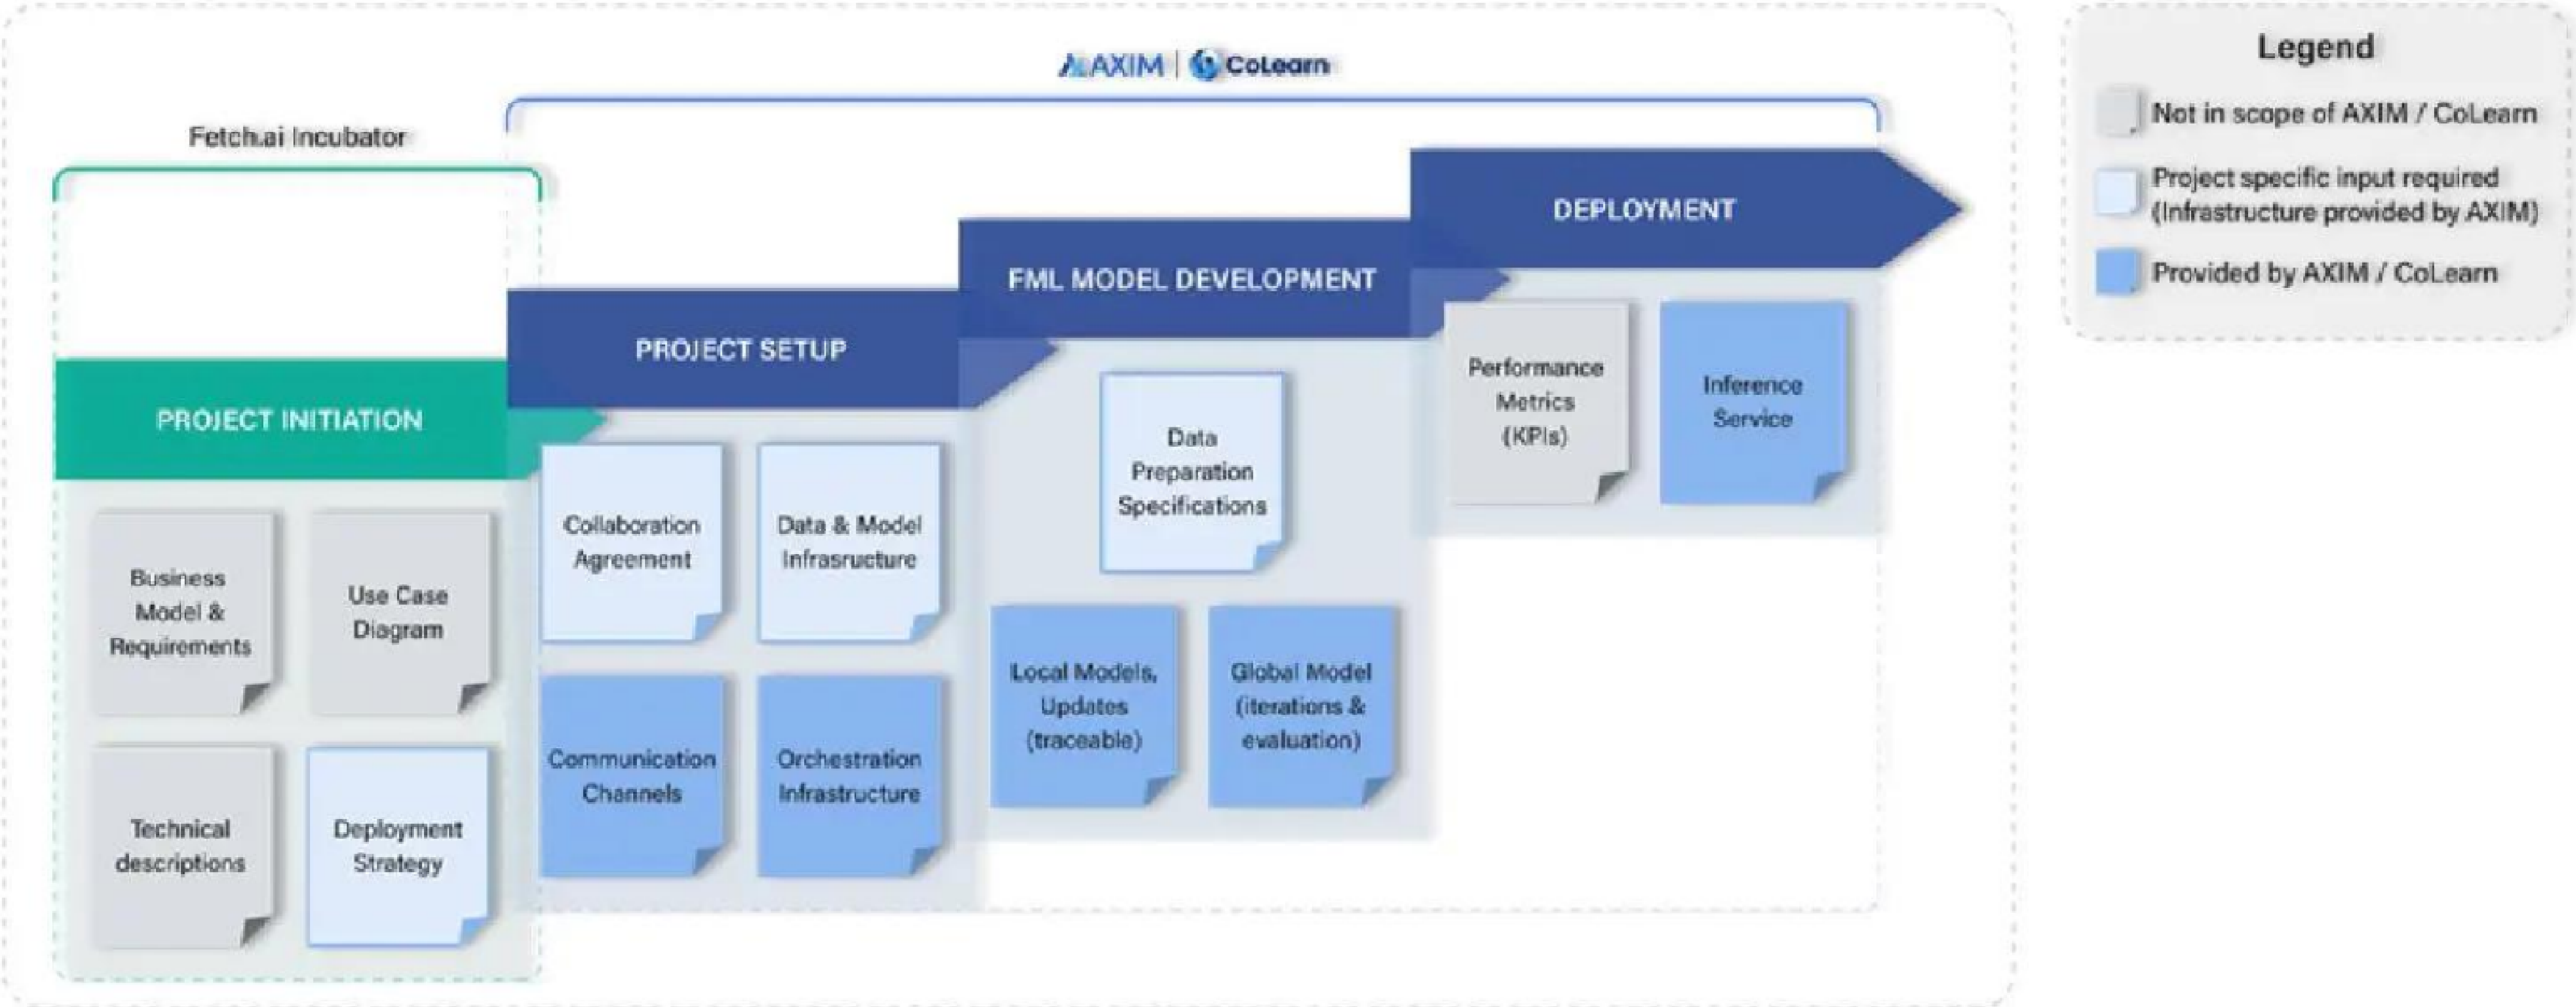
AXIM | CoLearn

Fetch.ai Incubator

PROJECT INITIATION

Business Model & Requirements

Use Case Diagram

Technical descriptions

Deployment Strategy

PROJECT SETUP

Collaboration Agreement

Data & Model Infrasructure

Communication Channels

Orchestration Infrastructure

FML MODEL DEVELOPMENT

Data Preparation Specifications

Local Models, Updates (traceable)

Global Model (iterations & evaluation)

DEPLOYMENT

Performance Metrics (KPIs)

Inference Service

Legend

Not in scope of AXIM / CoLearn

Project specific input required (Infrastructure provided by AXIM)

Provided by AXIM / CoLearn